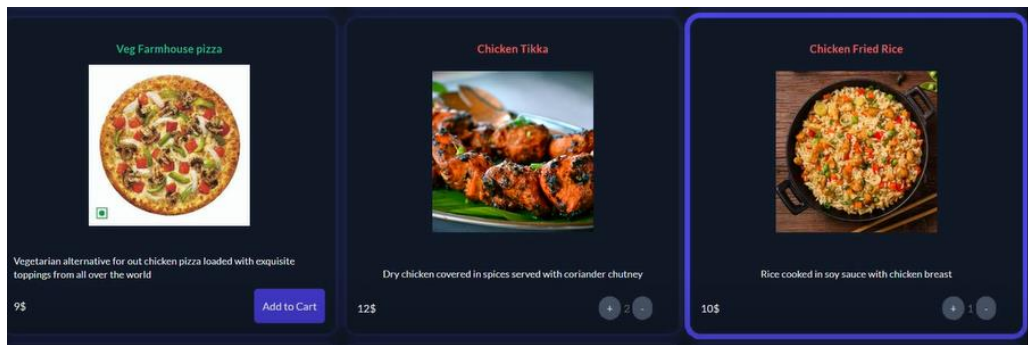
Veg Farmhouse pizza

Vegetarian alternative for out chicken pizza loaded with exquisite toppings from all over the world

9$

Add to Cart

Chicken Tikka

Dry chicken covered in spices served with coriander chutney

12$

+ 2 -

Chicken Fried Rice

Rice cooked in soy sauce with chicken breast

10$

+ 1 -